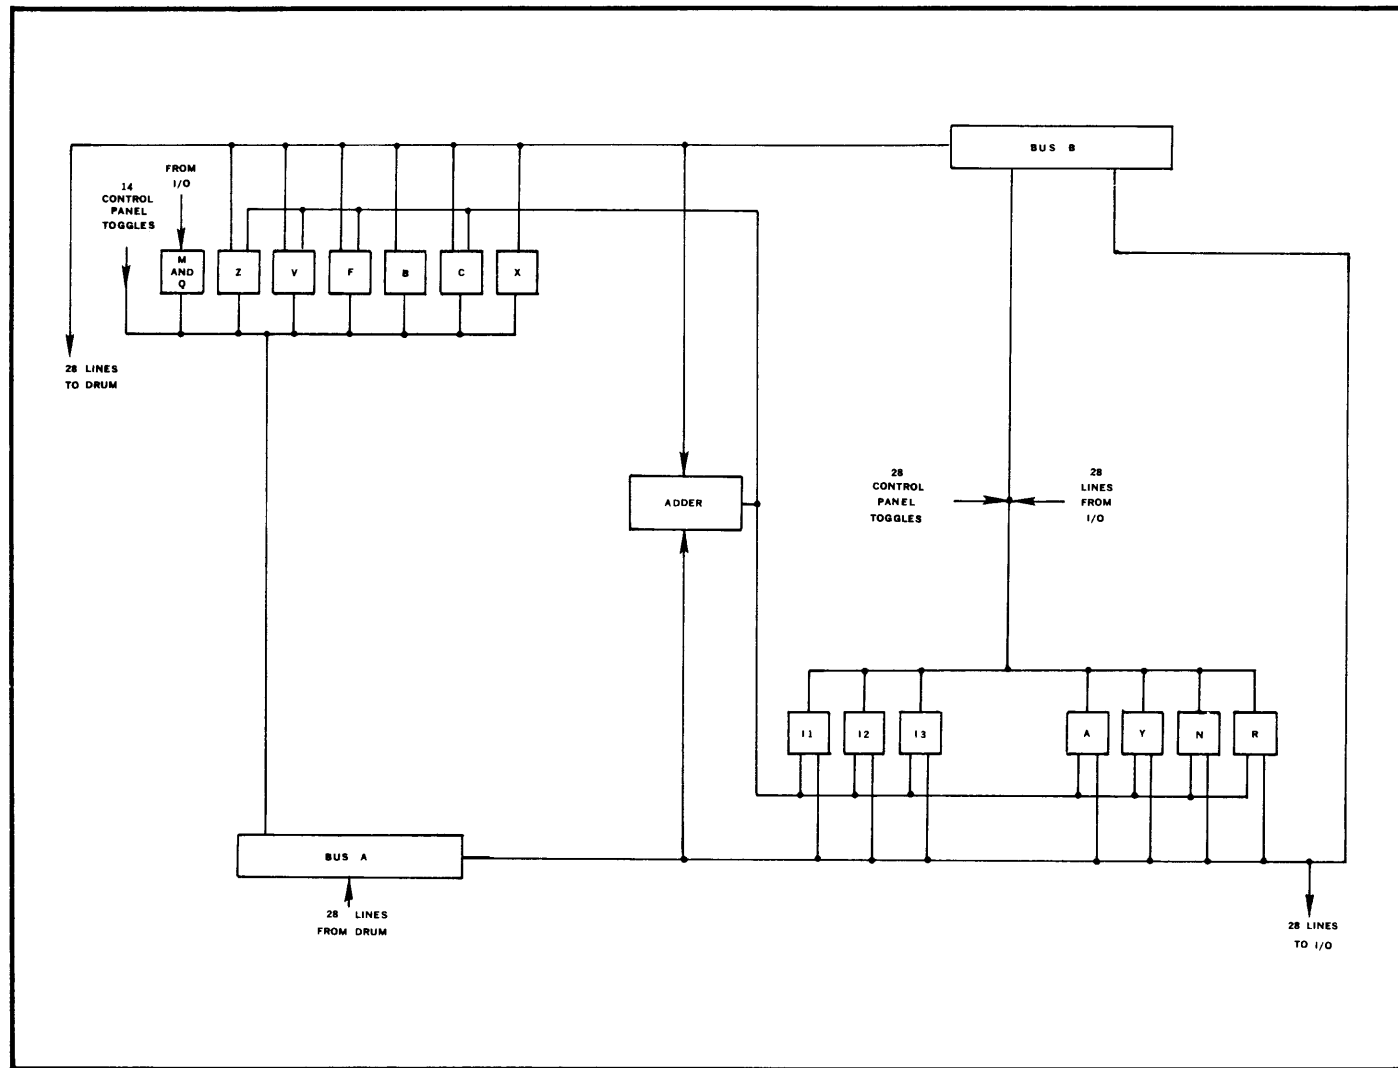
BUS B

FROM I/O

14 CONTROL PANEL TOGGLES

M AND Q

Z

V

F

B

C

X

28 LINES TO DRUM

ADDER

28 CONTROL PANEL TOGGLES

28 LINES FROM I/O

I1

I2

I3

A

Y

N

R

BUS A

28 LINES FROM DRUM

28 LINES TO I/O